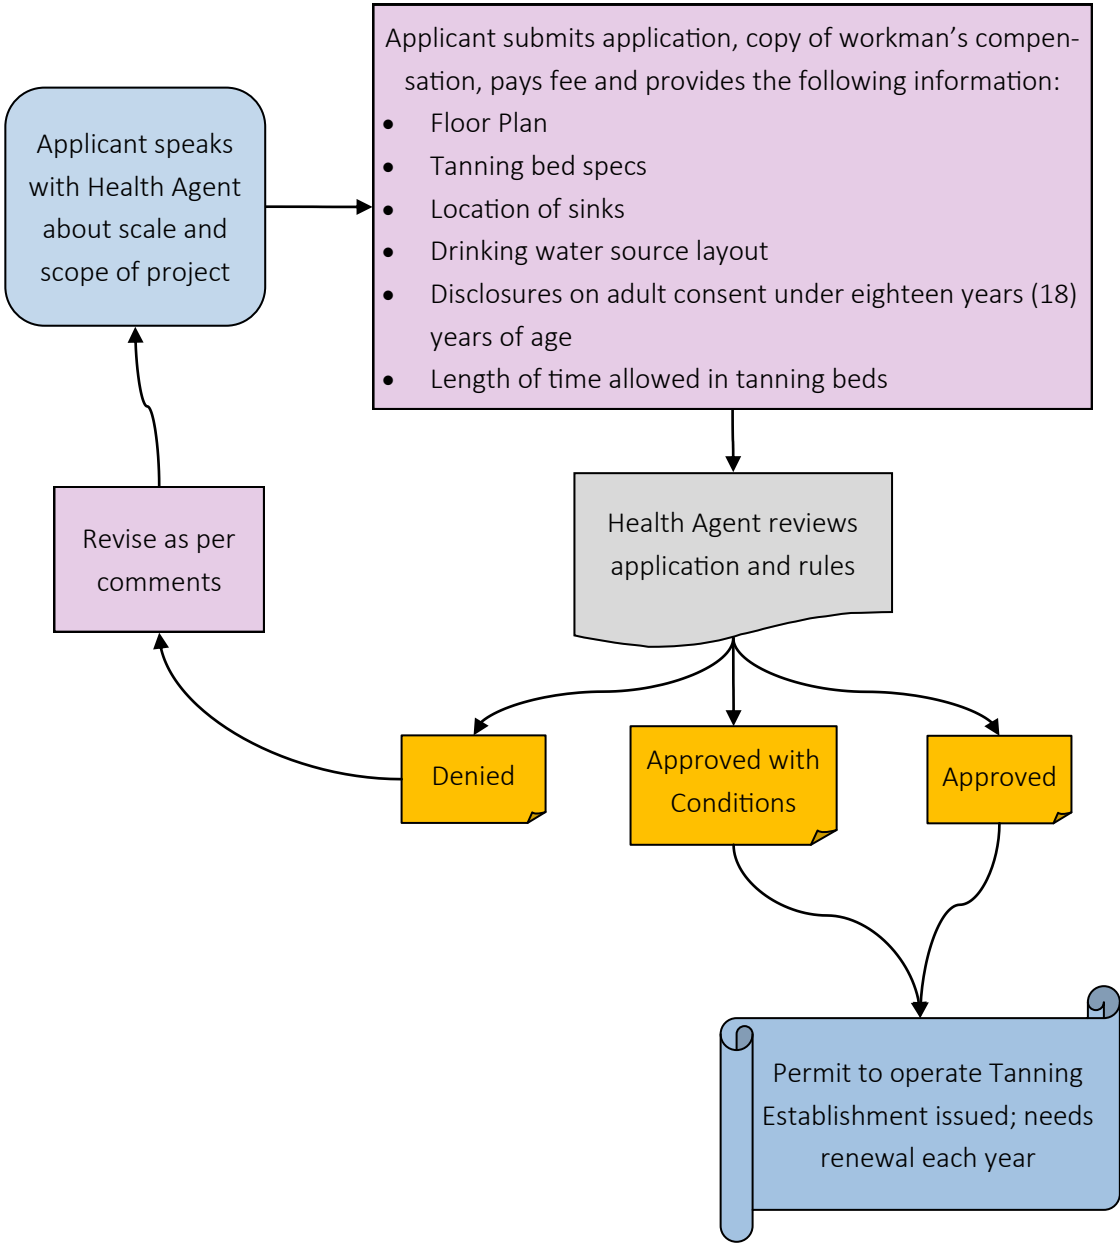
Applicant speaks with Health Agent about scale and scope of project

Applicant submits application, copy of workman's compensation, pays fee and provides the following information:

- Floor Plan
- Tanning bed specs
- Location of sinks
- Drinking water source layout
- Disclosures on adult consent under eighteen years (18) years of age
- Length of time allowed in tanning beds

Health Agent reviews application and rules

Denied

Approved with Conditions

Approved

Revise as per comments

Permit to operate Tanning Establishment issued; needs renewal each year